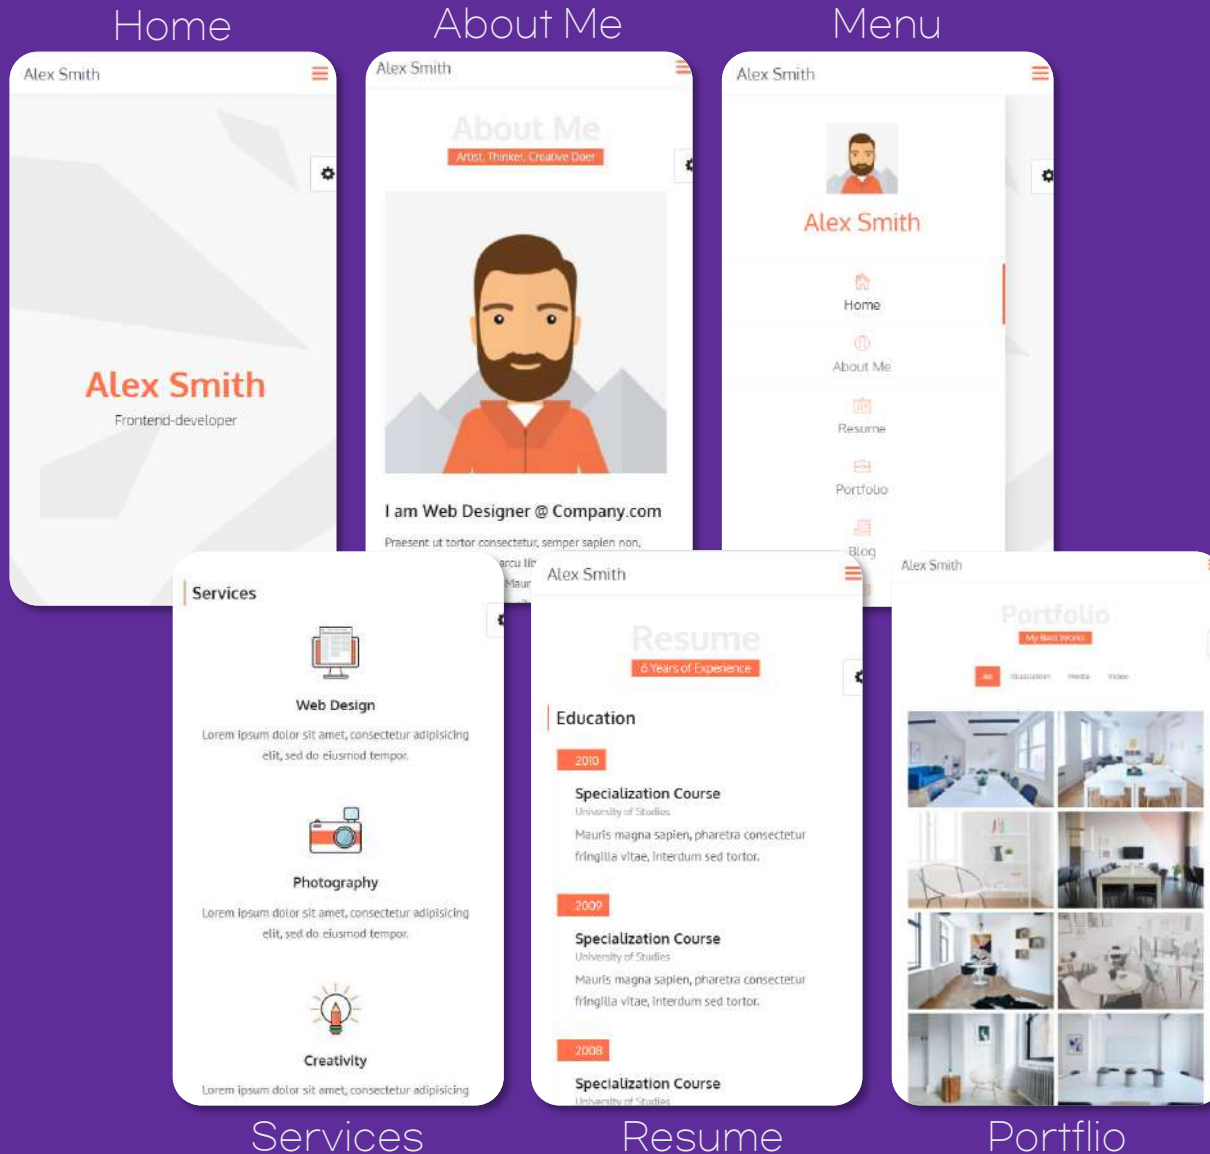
Home

Alex Smith

Alex Smith

Frontend-developer

About Me

Alex Smith

About Me

Artist, Thinker, Creative Doer

I am Web Designer @ Company.com

Praesent ut tortor consectetur, semper sapien non,

Menu

Alex Smith

Alex Smith

Home

About Me

Resume

Portfolio

Blog

Services

Web Design

Lorem ipsum dolor sit amet, consectetur adipisicing elit, sed do eiusmod tempor.

Photography

Lorem ipsum dolor sit amet, consectetur adipisicing elit, sed do eiusmod tempor.

Creativity

Lorem ipsum dolor sit amet, consectetur adipisicing

Alex Smith

Resume

6 Years of Experience

Education

2010

Specialization Course

University of Studies

Mauris magna sapien, pharetra consectetur fringilla vitae, interdum sed tortor.

2009

Specialization Course

University of Studies

Mauris magna sapien, pharetra consectetur fringilla vitae, interdum sed tortor.

2008

Specialization Course

University of Studies

Alex Smith

Portfolio

My Best Works

All Illustration Media Video

Services

Resume

Portflio